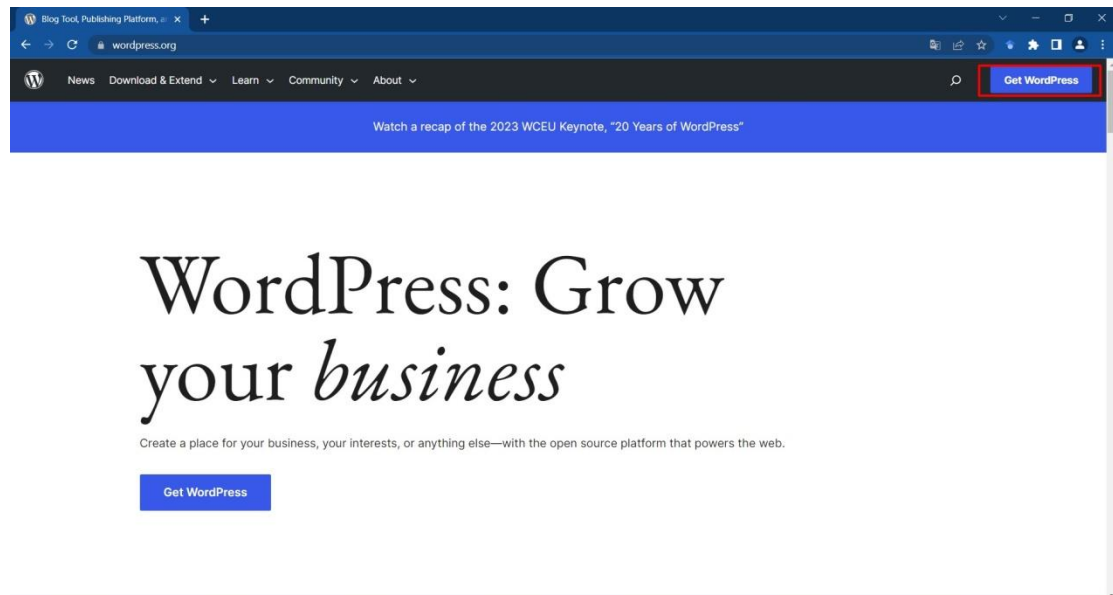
Blog Tool, Publishing Platform, a

wordpress.org

News Download & Extend Learn Community About

Get WordPress

Watch a recap of the 2023 WCEU Keynote, "20 Years of WordPress"

WordPress: Grow your *business*

Create a place for your business, your interests, or anything else—with the open source platform that powers the web.

Get WordPress